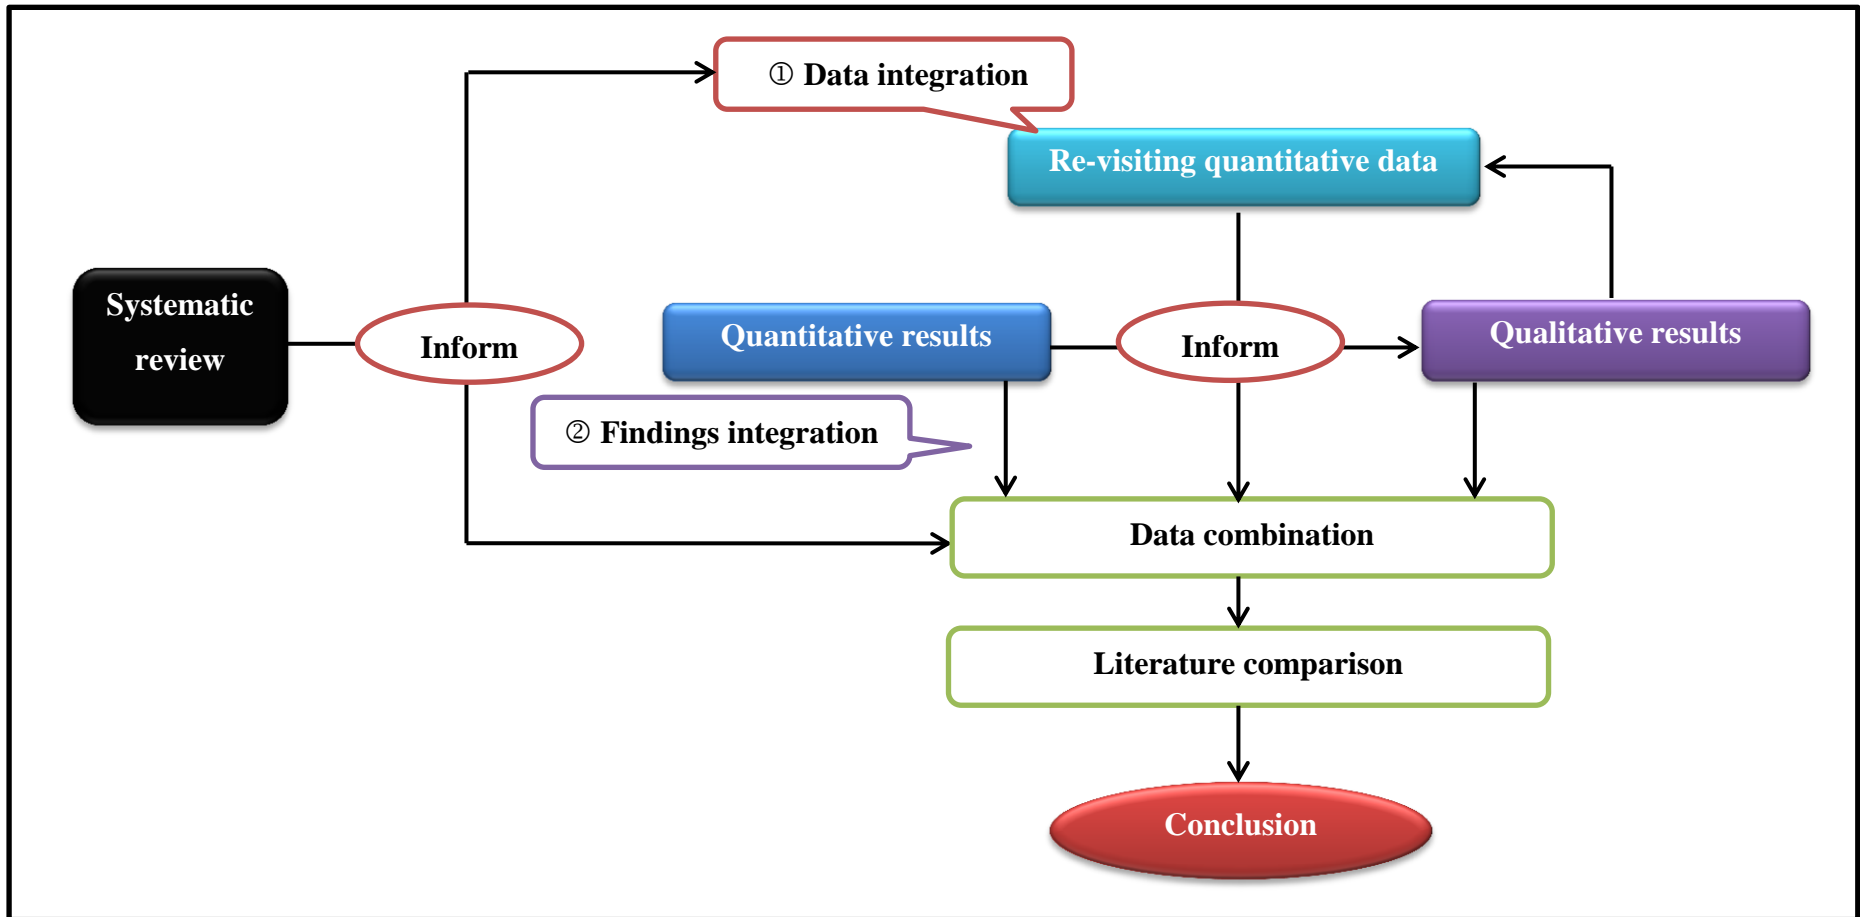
① Data integration

Re-visiting quantitative data

Systematic review

Inform

Quantitative results

Inform

Qualitative results

② Findings integration

Data combination

Literature comparison

Conclusion